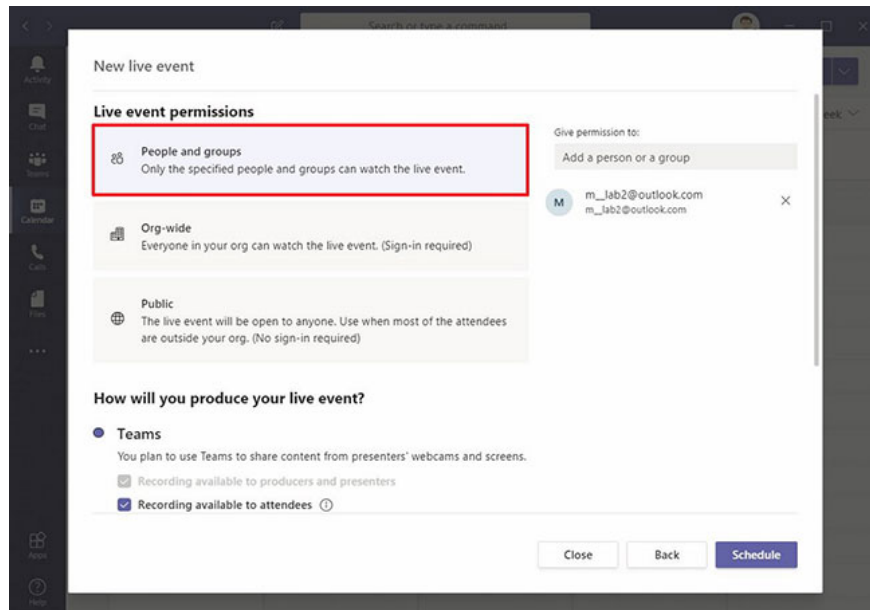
Search or type a command

Activity
Chat
Teams
Calendar
Calls
Files
...
Apps
Help

eek

New live event

Live event permissions

People and groups
Only the specified people and groups can watch the live event.

Org-wide
Everyone in your org can watch the live event. (Sign-in required)

Public
The live event will be open to anyone. Use when most of the attendees are outside your org. (No sign-in required)

Give permission to:
Add a person or a group

M m_lab2@outlook.com
m_lab2@outlook.com

How will you produce your live event?

Teams
You plan to use Teams to share content from presenters' webcams and screens.
Recording available to producers and presenters
Recording available to attendees

Close Back Schedule